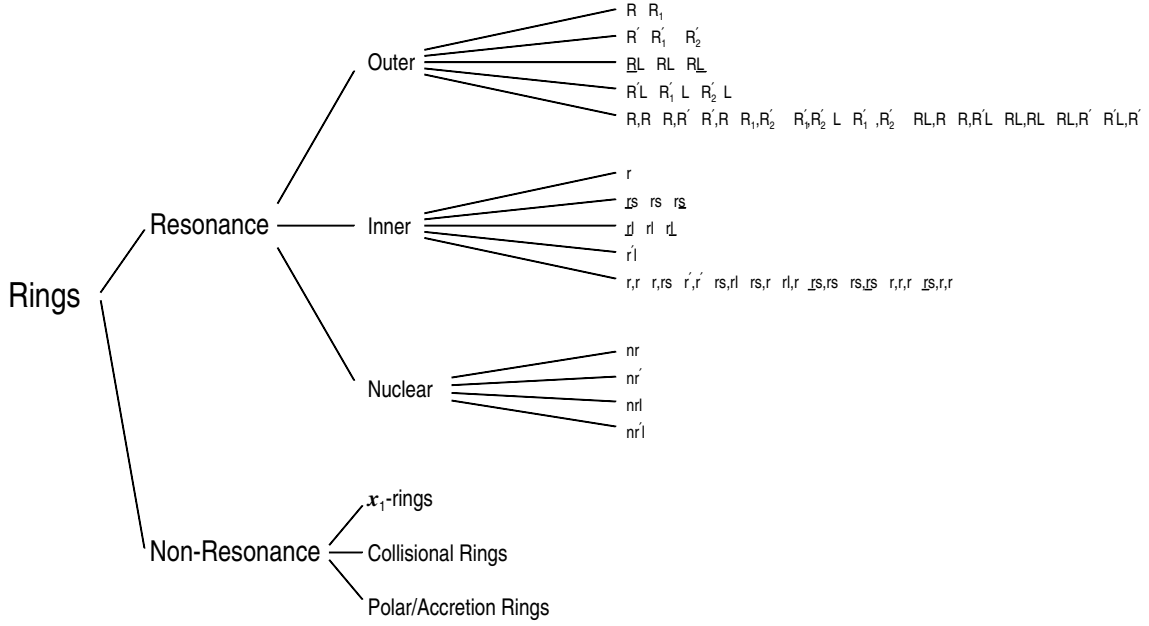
Rings

Resonance

Outer

$R$ $R_1$

$R'$ $R_1'$ $R_2'$

$\underline{R}L$ $RL$ $R\underline{L}$

$R'L$ $R_1'L$ $R_2'L$

$R,R$ $R,R'$ $R',R$ $R_1,R_2'$ $R_1',R_2'L$ $R_1',R_2'$ $RL,R$ $R,R'L$ $RL,RL$ $RL,R'$ $R'L,R'$

Inner

$r$

$\underline{r}s$ $rs$ $r\underline{s}$

$\underline{r}l$ $rl$ $r\underline{l}$

$r'l$

$r,r$ $r,rs$ $r',r'$ $rs,rl$ $rs,r$ $rl,r$ $\underline{r}s,rs$ $rs,\underline{r}s$ $r,r,r$ $\underline{r}s,r,r$

Nuclear

$nr$

$nr'$

$nrl$

$nr'l$

Non-Resonance

$x_1$-rings

Collisional Rings

Polar/Accretion Rings